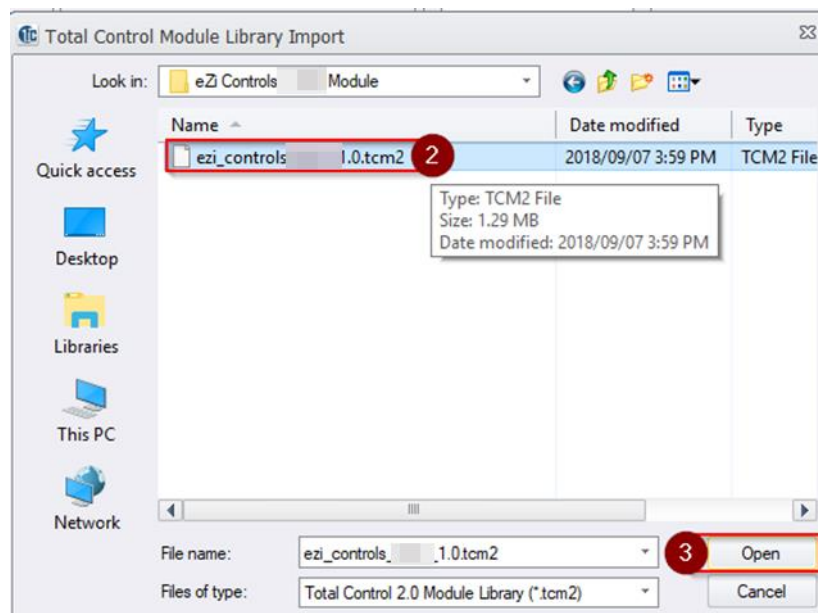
Total Control Module Library Import

Look in: eZi Controls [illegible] Module

Quick access
Desktop
Libraries
This PC
Network

| Name | Date modified | Type |
|---|---|---|
| ezi_controls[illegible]1.0.tcm2 | 2018/09/07 3:59 PM | TCM2 File |

2

Type: TCM2 File
Size: 1.29 MB
Date modified: 2018/09/07 3:59 PM

File name: ezi_controls_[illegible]_1.0.tcm2
Files of type: Total Control 2.0 Module Library (*.tcm2)

3
Open
Cancel